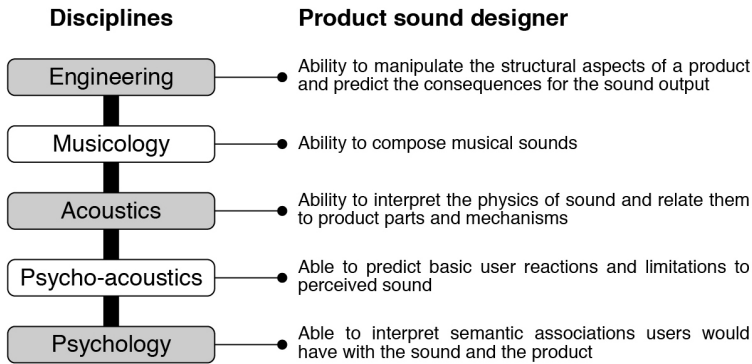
Disciplines

Product sound designer

Engineering

Ability to manipulate the structural aspects of a product and predict the consequences for the sound output

Musicology

Ability to compose musical sounds

Acoustics

Ability to interpret the physics of sound and relate them to product parts and mechanisms

Psycho-acoustics

Able to predict basic user reactions and limitations to perceived sound

Psychology

Able to interpret semantic associations users would have with the sound and the product